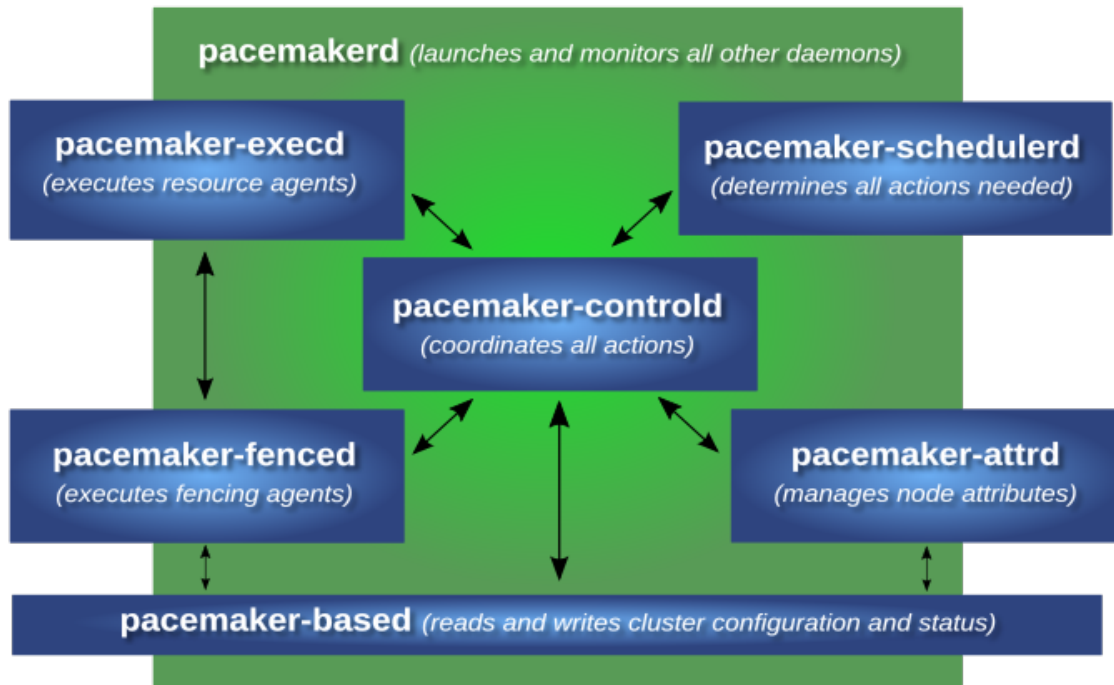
pacemakerd (launches and monitors all other daemons)

pacemaker-execd
(executes resource agents)

pacemaker-schedulerd
(determines all actions needed)

pacemaker-controld
(coordinates all actions)

pacemaker-fenced
(executes fencing agents)

pacemaker-attrd
(manages node attributes)

pacemaker-based (reads and writes cluster configuration and status)